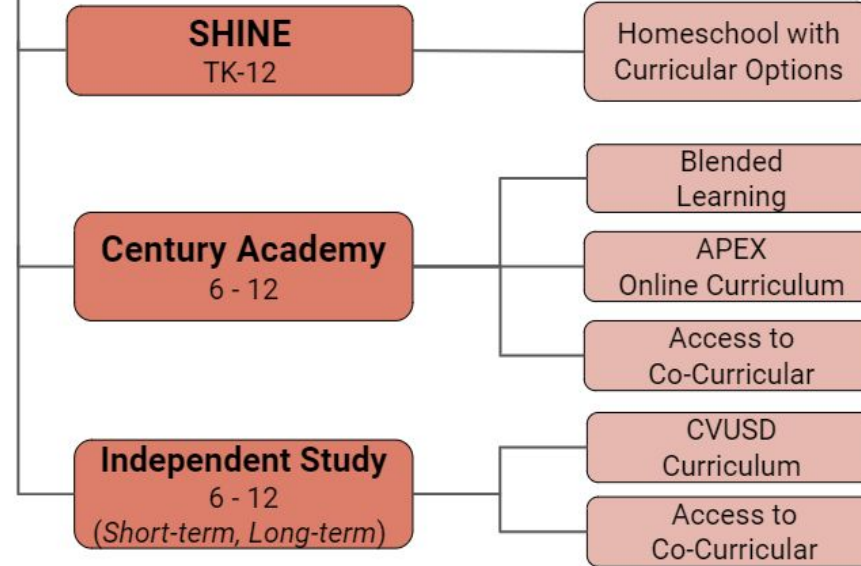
SHINE
TK-12

Homeschool with Curricular Options

Century Academy
6 - 12

Blended Learning

APEX Online Curriculum

Access to Co-Curricular

Independent Study
6 - 12
(Short-term, Long-term)

CVUSD Curriculum

Access to Co-Curricular